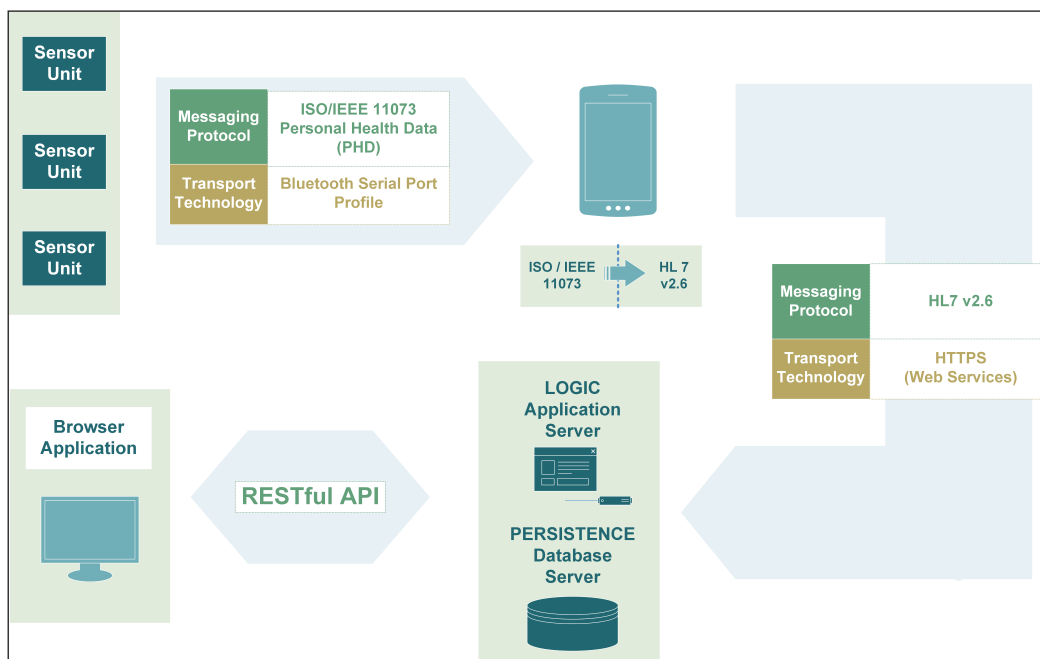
Sensor Unit

Sensor Unit

Sensor Unit

| Messaging Protocol | ISO/IEEE 11073 Personal Health Data (PHD) |
|---|---|
| Transport Technology | Bluetooth Serial Port Profile |

ISO / IEEE 11073

HL 7 v2.6

| Messaging Protocol | HL7 v2.6 |
|---|---|
| Transport Technology | HTTPS (Web Services) |

Browser Application

RESTful API

LOGIC Application Server

PERSISTENCE Database Server